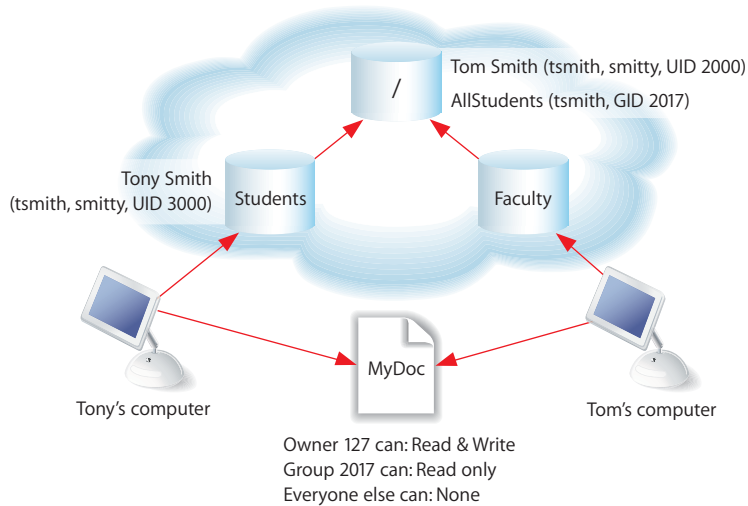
/

Tom Smith (tsmith, smitty, UID 2000)
AllStudents (tsmith, GID 2017)

Tony Smith
(tsmith, smitty, UID 3000)

Students

Faculty

MyDoc

Tony's computer

Tom's computer

Owner 127 can: Read & Write
Group 2017 can: Read only
Everyone else can: None